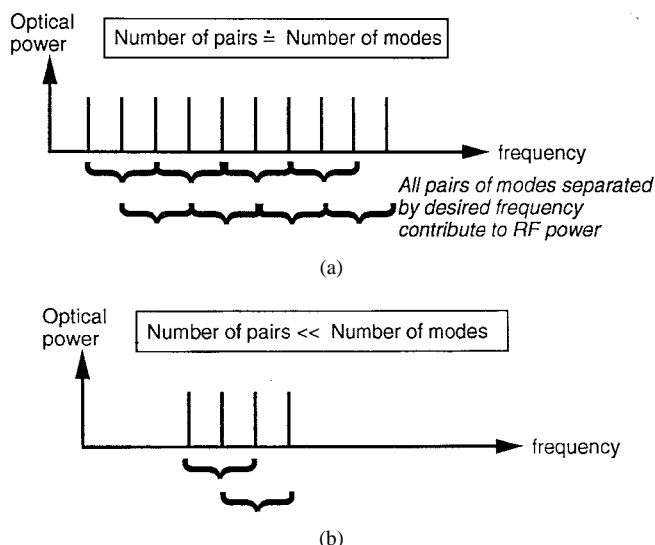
Optical power

Number of pairs ≐ Number of modes

frequency

All pairs of modes separated by desired frequency contribute to RF power

(a)

Optical power

Number of pairs << Number of modes

frequency

(b)